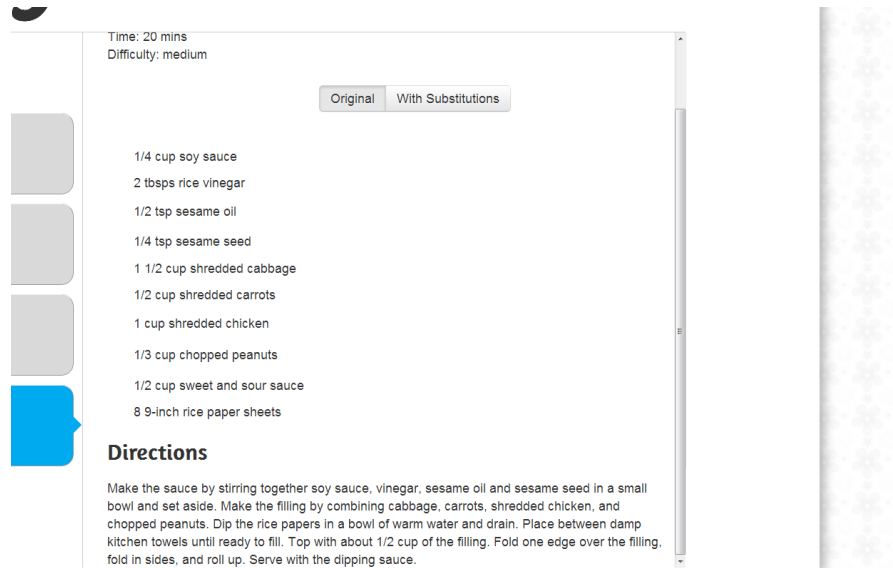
Time: 20 mins
Difficulty: medium

Original | With Substitutions

1/4 cup soy sauce
2 tbsps rice vinegar
1/2 tsp sesame oil
1/4 tsp sesame seed
1 1/2 cup shredded cabbage
1/2 cup shredded carrots
1 cup shredded chicken
1/3 cup chopped peanuts
1/2 cup sweet and sour sauce
8 9-inch rice paper sheets

Directions

Make the sauce by stirring together soy sauce, vinegar, sesame oil and sesame seed in a small bowl and set aside. Make the filling by combining cabbage, carrots, shredded chicken, and chopped peanuts. Dip the rice papers in a bowl of warm water and drain. Place between damp kitchen towels until ready to fill. Top with about 1/2 cup of the filling. Fold one edge over the filling, fold in sides, and roll up. Serve with the dipping sauce.